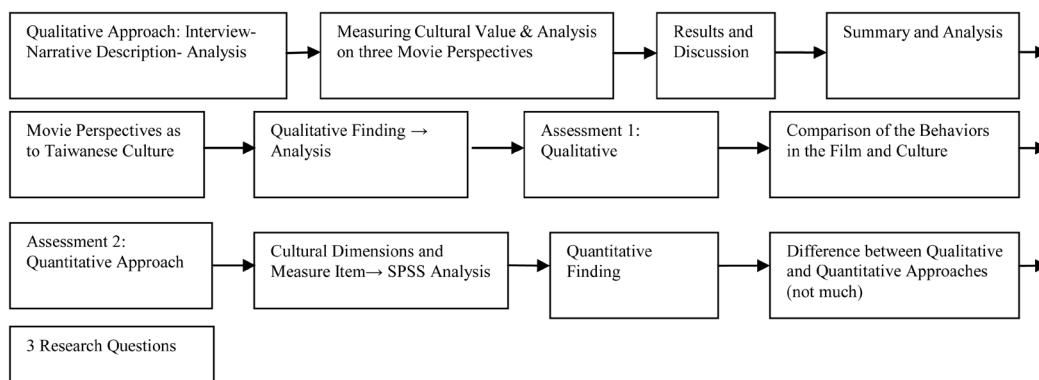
Qualitative Approach: Interview-Narrative Description- Analysis

Measuring Cultural Value & Analysis on three Movie Perspectives

Results and Discussion

Summary and Analysis

Movie Perspectives as to Taiwanese Culture

Qualitative Finding → Analysis

Assessment 1: Qualitative

Comparison of the Behaviors in the Film and Culture

Assessment 2: Quantitative Approach

Cultural Dimensions and Measure Item→ SPSS Analysis

Quantitative Finding

Difference between Qualitative and Quantitative Approaches (not much)

3 Research Questions